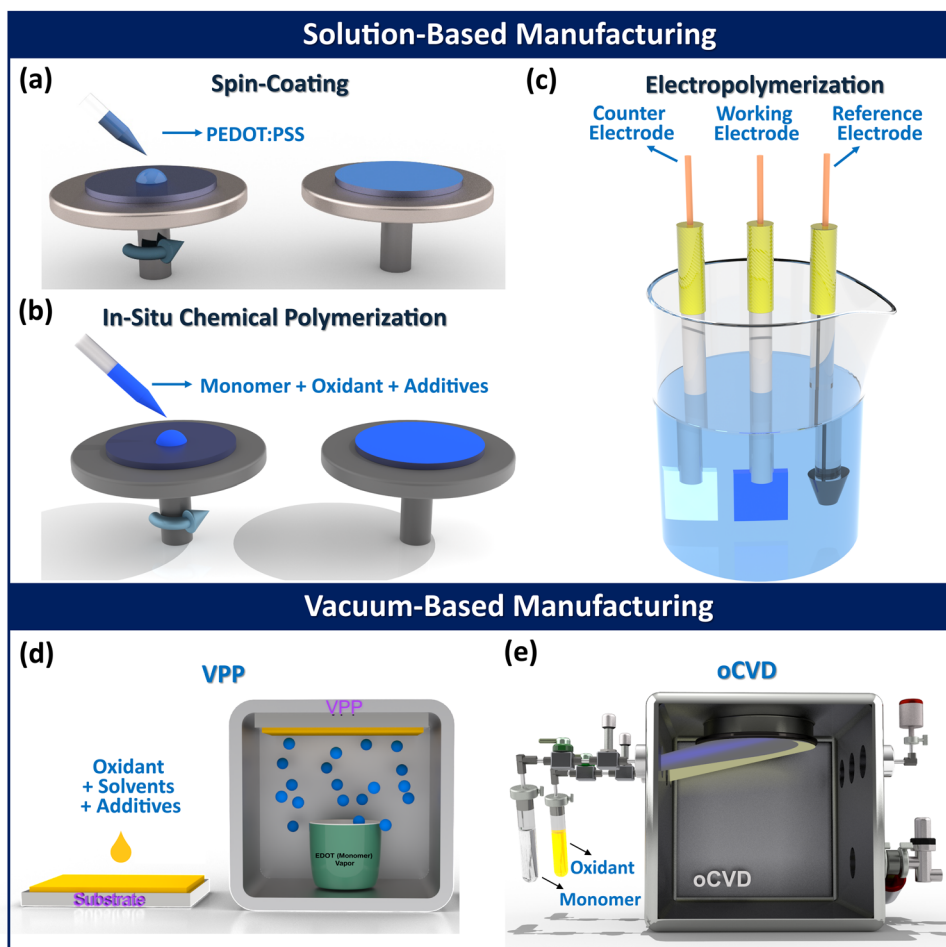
Solution-Based Manufacturing

(a)

Spin-Coating

PEDOT:PSS

(b)

In-Situ Chemical Polymerization

Monomer + Oxidant + Additives

(c)

Electropolymerization

Counter Electrode

Working Electrode

Reference Electrode

Vacuum-Based Manufacturing

(d)

VPP

Oxidant + Solvents + Additives

Substrate

VPP

EDOT (Monomer) Vapor

(e)

oCVD

Oxidant

Monomer

oCVD